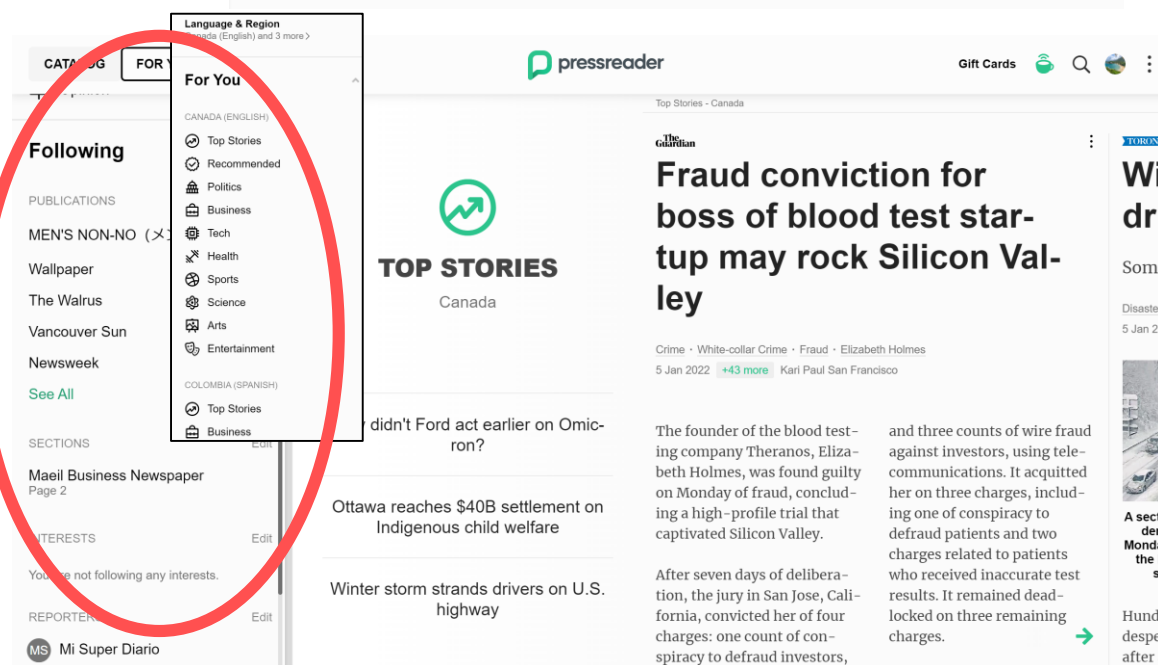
Language & Region
Canada (English) and 3 more >

For You

CANADA (ENGLISH)
Top Stories
Recommended
Politics
Business
Tech
Health
Sports
Science
Arts
Entertainment

COLOMBIA (SPANISH)
Top Stories
Business

CATA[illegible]G FOR Y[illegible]

pressreader

Gift Cards

Following

PUBLICATIONS
MEN'S NON-NO（メ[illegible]
Wallpaper
The Walrus
Vancouver Sun
Newsweek
See All

SECTIONS Edit
Maeil Business Newspaper
Page 2

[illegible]TERESTS Edit
You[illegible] not following any interests.

REPORTER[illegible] Edit
MS Mi Super Diario

TOP STORIES
Canada

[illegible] didn't Ford act earlier on Omicron?

Ottawa reaches $40B settlement on Indigenous child welfare

Winter storm strands drivers on U.S. highway

Top Stories - Canada

The Guardian

Fraud conviction for boss of blood test startup may rock Silicon Valley

Crime · White-collar Crime · Fraud · Elizabeth Holmes
5 Jan 2022 +43 more Kari Paul San Francisco

The founder of the blood testing company Theranos, Elizabeth Holmes, was found guilty on Monday of fraud, concluding a high-profile trial that captivated Silicon Valley.

After seven days of deliberation, the jury in San Jose, California, convicted her of four charges: one count of conspiracy to defraud investors,

and three counts of wire fraud against investors, using telecommunications. It acquitted her on three charges, including one of conspiracy to defraud patients and two charges related to patients who received inaccurate test results. It remained deadlocked on three remaining charges.

TORON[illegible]
Wi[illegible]
dr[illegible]
Som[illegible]
Disaste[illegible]
5 Jan 2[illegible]
A sect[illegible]
der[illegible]
Monda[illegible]
the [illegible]
s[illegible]
Hund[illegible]
despe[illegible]
after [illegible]